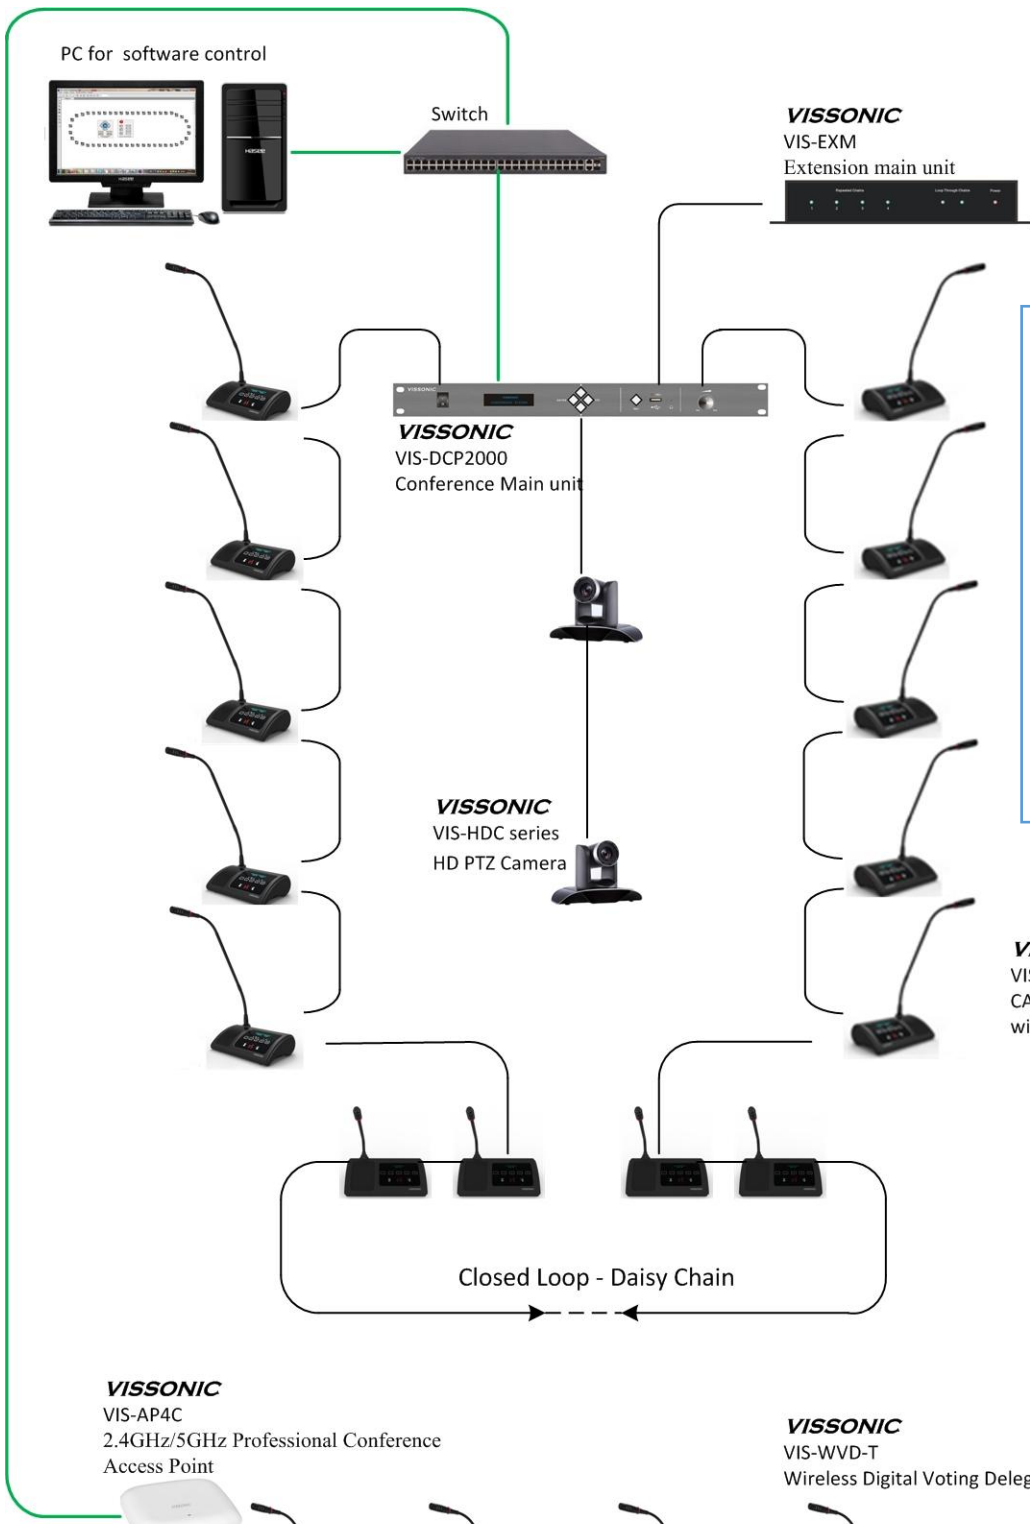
PC for software control

Switch

VISSONIC
VIS-EXM
Extension main unit

VISSONIC
VIS-DCP2000
Conference Main unit

VISSONIC
VIS-HDC series
HD PTZ Camera

V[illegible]
VI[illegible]
CA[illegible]
wi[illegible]

Closed Loop - Daisy Chain

VISSONIC
VIS-AP4C
2.4GHz/5GHz Professional Conference Access Point

VISSONIC
VIS-WVD-T
Wireless Digital Voting Deleg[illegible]